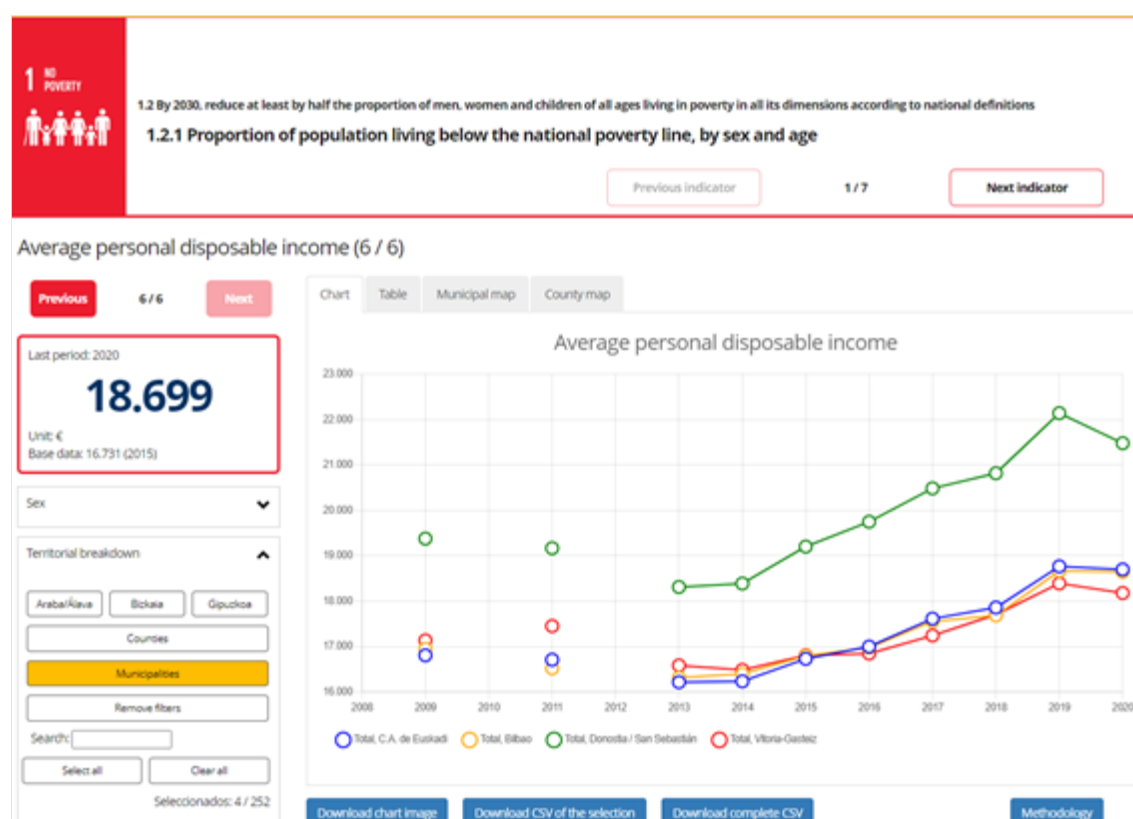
1 NO POVERTY

1.2 By 2030, reduce at least by half the proportion of men, women and children of all ages living in poverty in all its dimensions according to national definitions

1.2.1 Proportion of population living below the national poverty line, by sex and age

Previous indicator 1 / 7 Next indicator

Average personal disposable income (6 / 6)

Previous 6 / 6 Next

Last period: 2020

18.699

Unit: €
Base data: 16.731 (2015)

Sex

Territorial breakdown

Araba/Álava Bizkaia Gipuzkoa

Counties

Municipalities

Remove filters

Search:

Select all Clear all

Seleccionados: 4 / 252

Chart Table Municipal map County map

Average personal disposable income

23.000
22.000
21.000
20.000
19.000
18.000
17.000
16.000

2008 2009 2010 2011 2012 2013 2014 2015 2016 2017 2018 2019 2020

Total, C.A. de Euskadi Total, Bilbao Total, Donostia / San Sebastián Total, Vitoria-Gasteiz

Download chart image Download CSV of the selection Download complete CSV Methodology